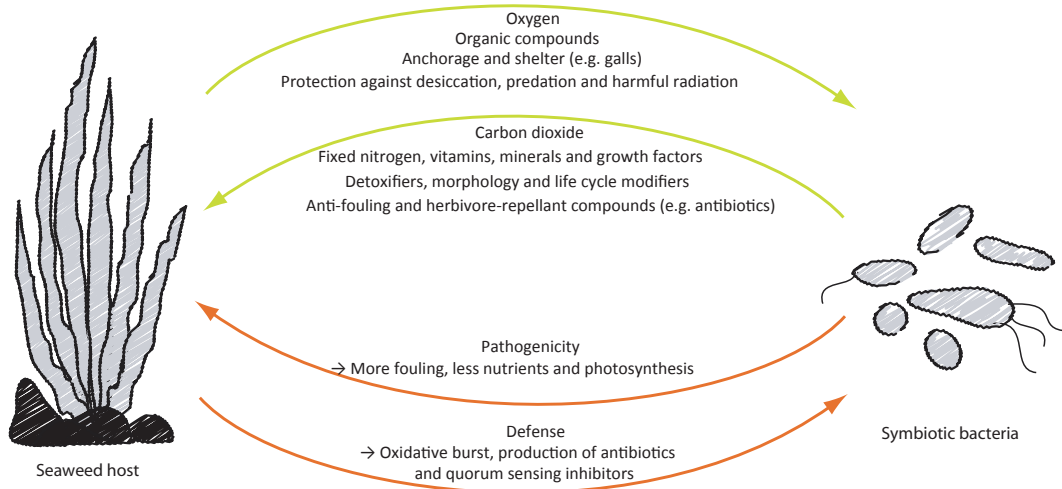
Oxygen
Organic compounds
Anchorage and shelter (e.g. galls)
Protection against desiccation, predation and harmful radiation

Carbon dioxide
Fixed nitrogen, vitamins, minerals and growth factors
Detoxifiers, morphology and life cycle modifiers
Anti-fouling and herbivore-repellant compounds (e.g. antibiotics)

Pathogenicity
→ More fouling, less nutrients and photosynthesis

Defense
→ Oxidative burst, production of antibiotics and quorum sensing inhibitors

Seaweed host

Symbiotic bacteria